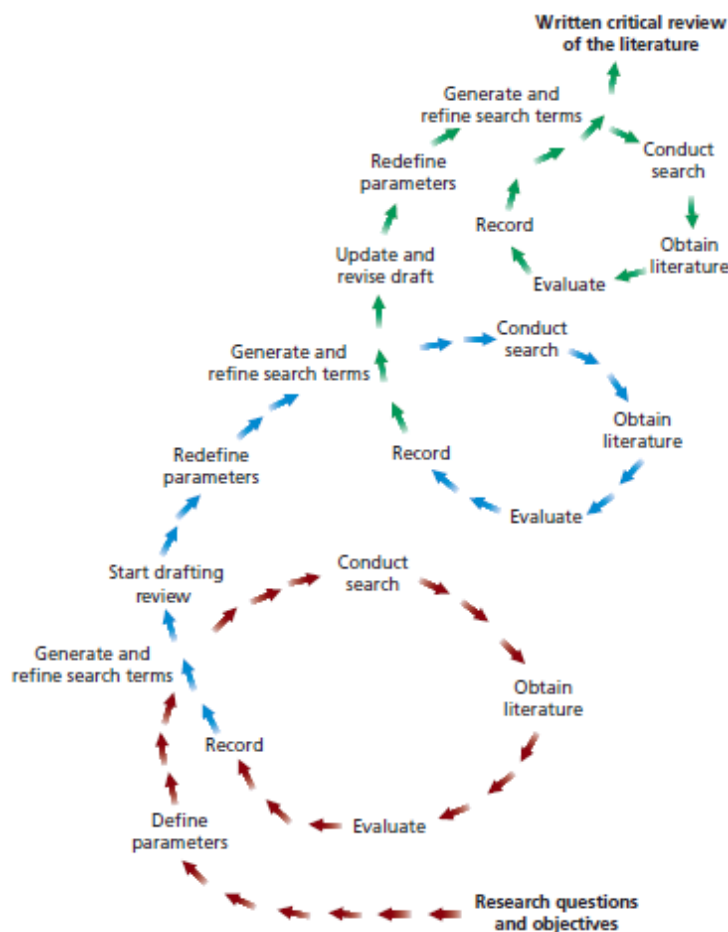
Written critical review of the literature

Generate and refine search terms

Conduct search

Obtain literature

Evaluate

Record

Redefine parameters

Update and revise draft

Generate and refine search terms

Conduct search

Obtain literature

Evaluate

Record

Redefine parameters

Start drafting review

Conduct search

Obtain literature

Evaluate

Record

Generate and refine search terms

Define parameters

Research questions and objectives